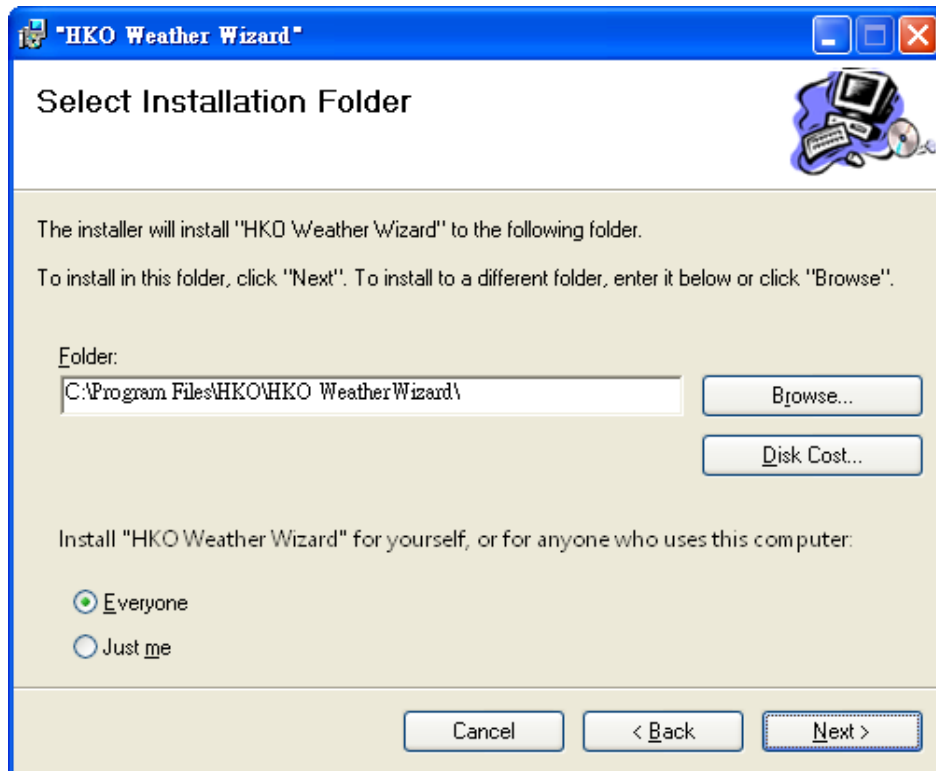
"HKO Weather Wizard"

Select Installation Folder

The installer will install "HKO Weather Wizard" to the following folder.

To install in this folder, click "Next". To install to a different folder, enter it below or click "Browse".

Folder:

C:\Program Files\HKO\HKO WeatherWizard\

Browse...

Disk Cost...

Install "HKO Weather Wizard" for yourself, or for anyone who uses this computer:

Everyone

Just me

Cancel

< Back

Next >